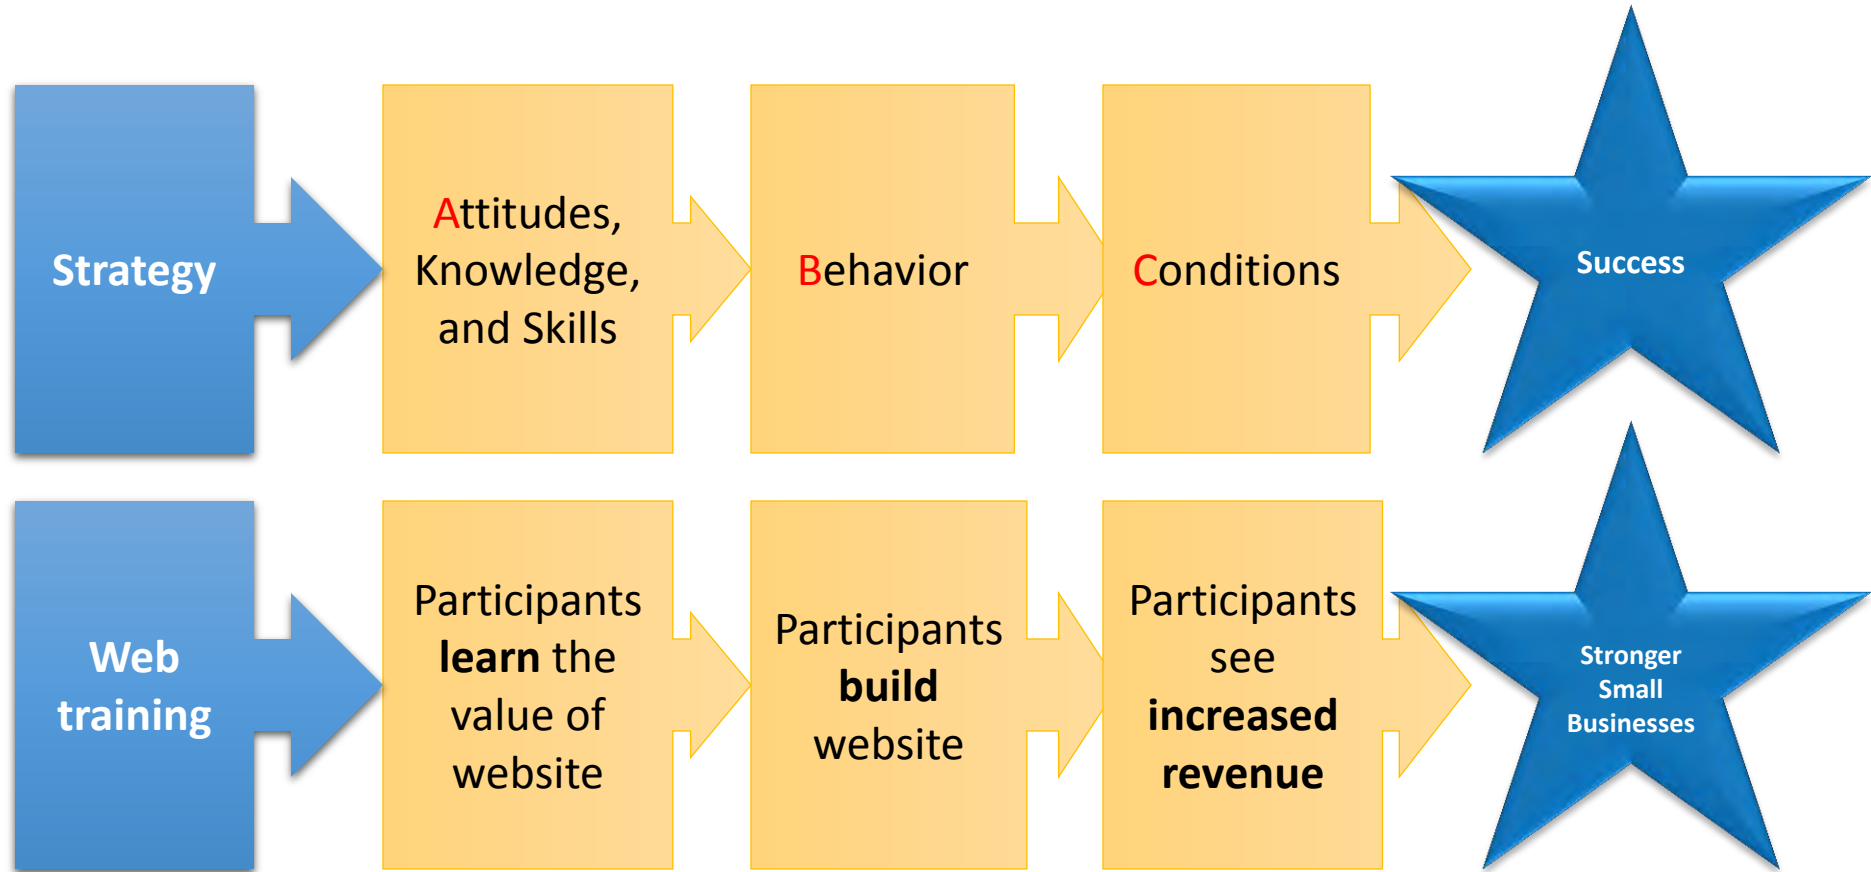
Strategy

Attitudes, Knowledge, and Skills

Behavior

Conditions

Success

Web training

Participants **learn** the value of website

Participants **build** website

Participants see **increased revenue**

Stronger Small Businesses